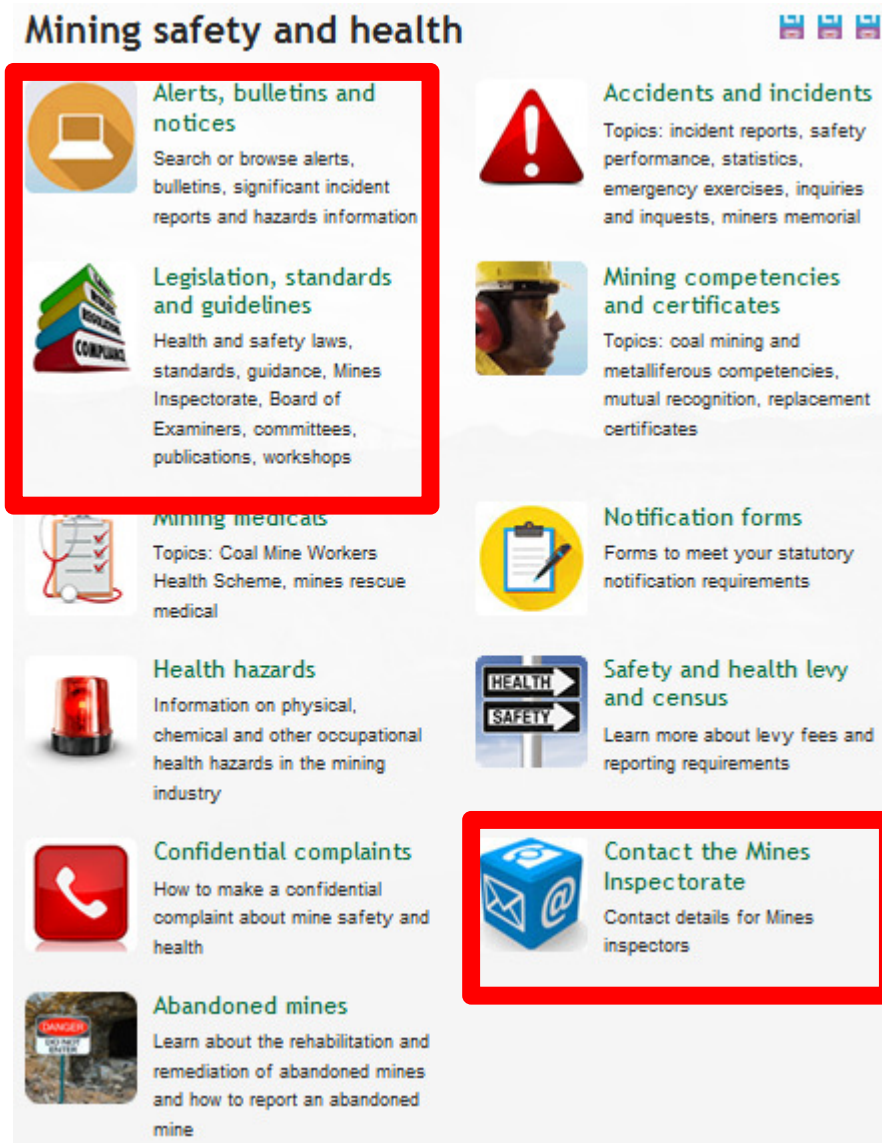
Mining safety and health

Alerts, bulletins and notices
Search or browse alerts, bulletins, significant incident reports and hazards information

Legislation, standards and guidelines
Health and safety laws, standards, guidance, Mines Inspectorate, Board of Examiners, committees, publications, workshops

COMPLIANCE

Mining medicals
Topics: Coal Mine Workers Health Scheme, mines rescue medical

Health hazards
Information on physical, chemical and other occupational health hazards in the mining industry

Confidential complaints
How to make a confidential complaint about mine safety and health

Abandoned mines
Learn about the rehabilitation and remediation of abandoned mines and how to report an abandoned mine

DANGER
DO NOT ENTER

Accidents and incidents
Topics: incident reports, safety performance, statistics, emergency exercises, inquiries and inquests, miners memorial

Mining competencies and certificates
Topics: coal mining and metalliferous competencies, mutual recognition, replacement certificates

Notification forms
Forms to meet your statutory notification requirements

HEALTH
SAFETY

Safety and health levy and census
Learn more about levy fees and reporting requirements

Contact the Mines Inspectorate
Contact details for Mines inspectors